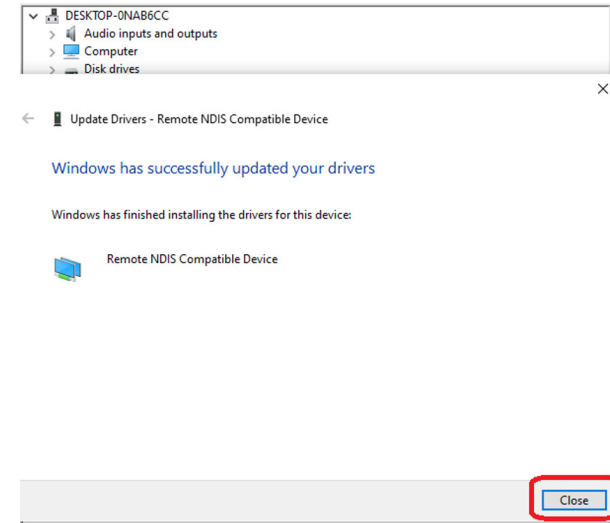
DESKTOP-0NAB6CC
Audio inputs and outputs
Computer
Disk drives

Update Drivers - Remote NDIS Compatible Device

Windows has successfully updated your drivers

Windows has finished installing the drivers for this device:

Remote NDIS Compatible Device

Close